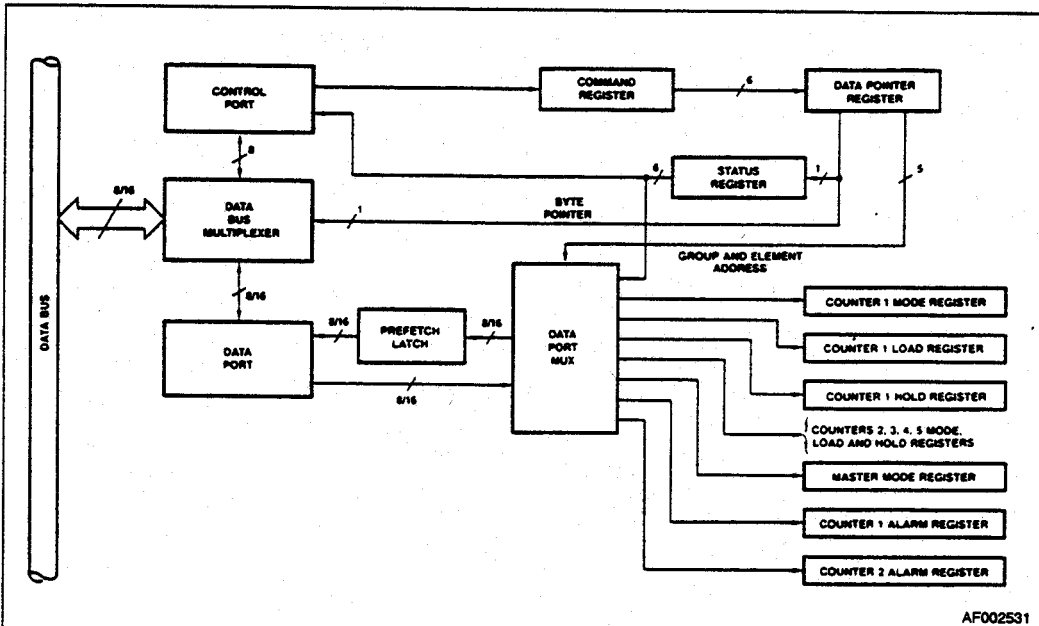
DATA BUS

CONTROL PORT

COMMAND REGISTER

6

DATA POINTER REGISTER

8

6

STATUS REGISTER

1

5

8/16

DATA BUS MULTIPLEXER

1

BYTE POINTER

GROUP AND ELEMENT ADDRESS

8/16

DATA PORT

8/16

PREFETCH LATCH

8/16

DATA PORT MUX

8/16

COUNTER 1 MODE REGISTER

COUNTER 1 LOAD REGISTER

COUNTER 1 HOLD REGISTER

COUNTERS 2, 3, 4, 5 MODE, LOAD AND HOLD REGISTERS

MASTER MODE REGISTER

COUNTER 1 ALARM REGISTER

COUNTER 2 ALARM REGISTER

AF002531